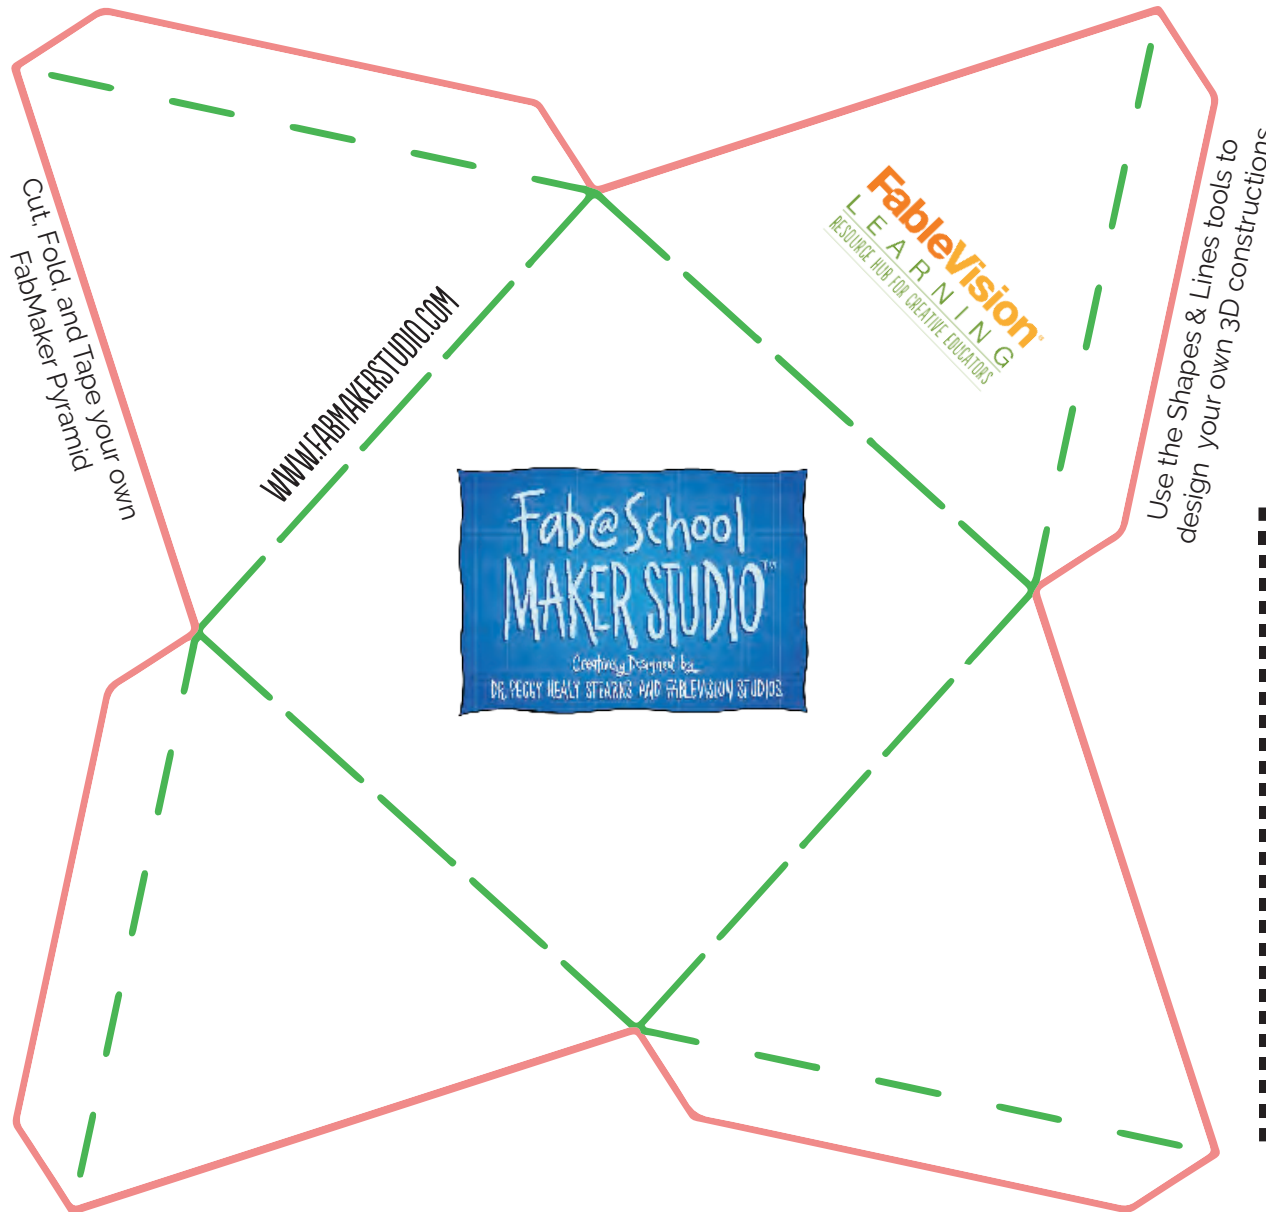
Cut, Fold, and Tape your own FabMaker Pyramid

WWW.FABMAKERSTUDIO.COM

FableVision® LEARNING RESOURCE HUB FOR CREATIVE EDUCATORS

Use the Shapes & Lines tools to design your own 3D constructions

Fab@School MAKER STUDIO™

Created & Designed by DR. PEGGY HEALY STEARNS AND FABLEVISION STUDIOS